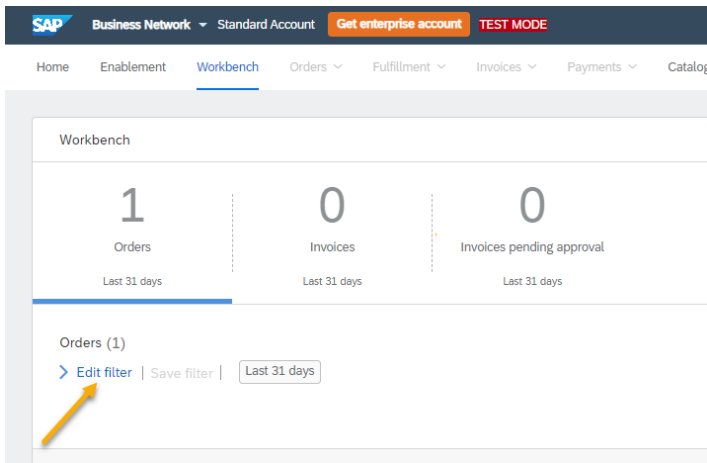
SAP Business Network Standard Account Get enterprise account TEST MODE

Home Enablement Workbench Orders Fulfillment Invoices Payments Catalog

Workbench

1
Orders
Last 31 days

0
Invoices
Last 31 days

0
Invoices pending approval
Last 31 days

Orders (1)

Edit filter | Save filter | Last 31 days